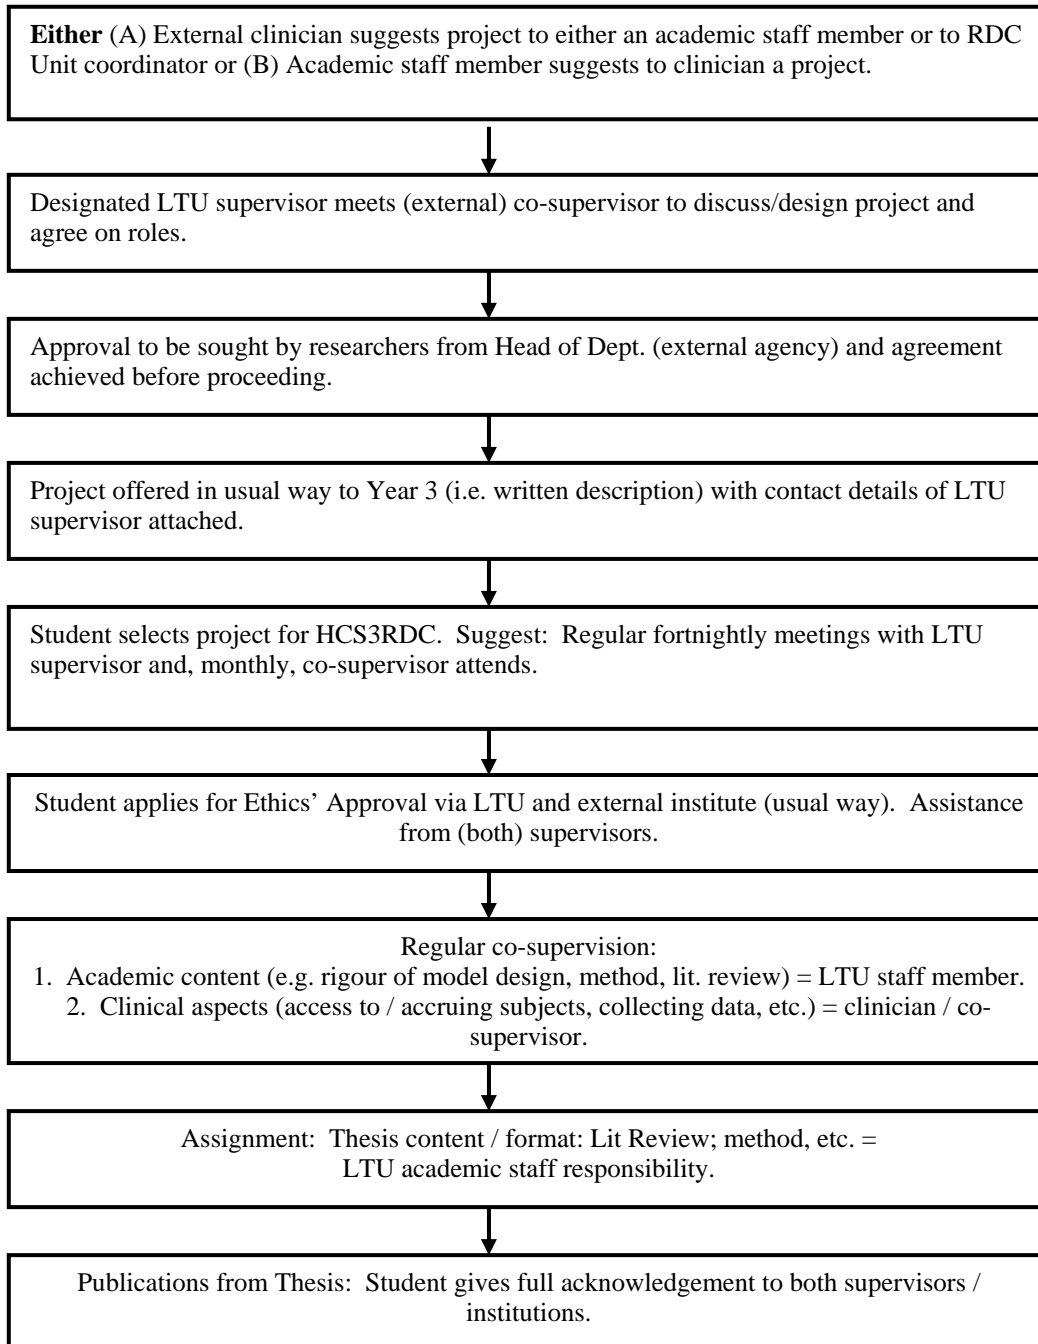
**Either** (A) External clinician suggests project to either an academic staff member or to RDC Unit coordinator or (B) Academic staff member suggests to clinician a project.

Designated LTU supervisor meets (external) co-supervisor to discuss/design project and agree on roles.

Approval to be sought by researchers from Head of Dept. (external agency) and agreement achieved before proceeding.

Project offered in usual way to Year 3 (i.e. written description) with contact details of LTU supervisor attached.

Student selects project for HCS3RDC. Suggest: Regular fortnightly meetings with LTU supervisor and, monthly, co-supervisor attends.

Student applies for Ethics' Approval via LTU and external institute (usual way). Assistance from (both) supervisors.

Regular co-supervision:
1. Academic content (e.g. rigour of model design, method, lit. review) = LTU staff member.
2. Clinical aspects (access to / accruing subjects, collecting data, etc.) = clinician / co-supervisor.

Assignment: Thesis content / format: Lit Review; method, etc. = LTU academic staff responsibility.

Publications from Thesis: Student gives full acknowledgement to both supervisors / institutions.